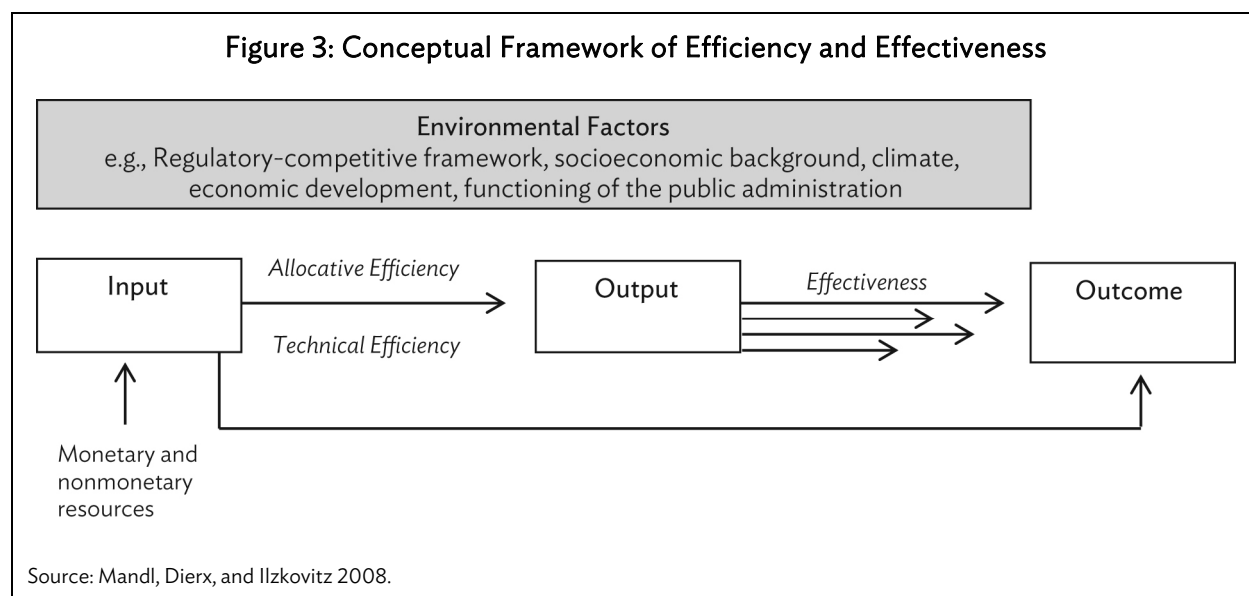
Figure 3: Conceptual Framework of Efficiency and Effectiveness

Environmental Factors
e.g., Regulatory-competitive framework, socioeconomic background, climate, economic development, functioning of the public administration

Input

Allocative Efficiency

Technical Efficiency

Output

Effectiveness

Outcome

Monetary and nonmonetary resources

Source: Mandl, Dierx, and Ilzkovitz 2008.